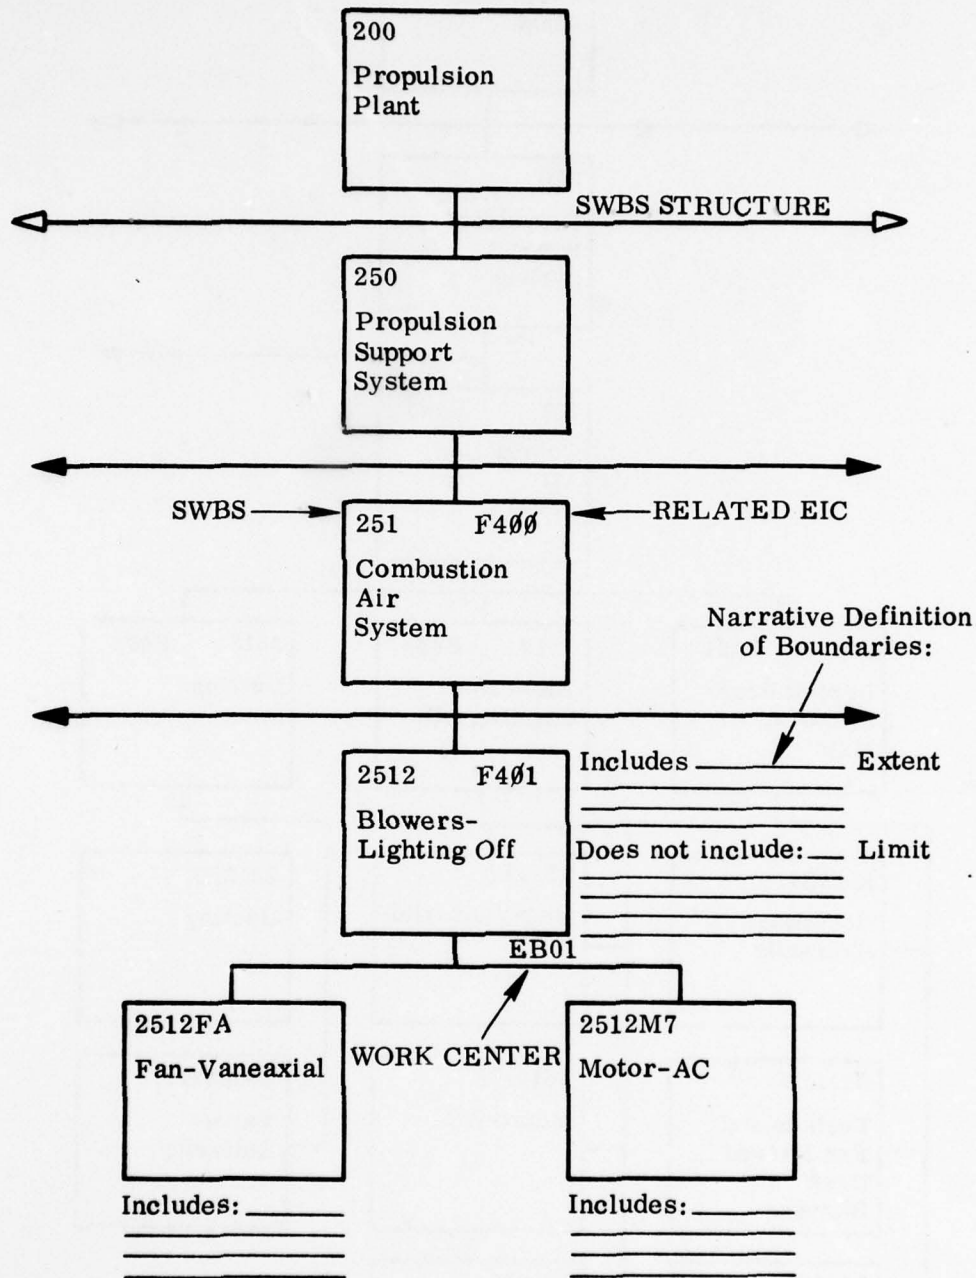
200
Propulsion Plant

SWBS STRUCTURE

250
Propulsion Support System

SWBS

251 F4ØØ

RELATED EIC

Combustion Air System

Narrative Definition of Boundaries:

2512 F4Ø1
Blowers-Lighting Off

Includes ______ Extent

Does not include: ___ Limit

EB01

WORK CENTER

2512FA
Fan-Vaneaxial

2512M7
Motor-AC

Includes: ______

Includes: ______